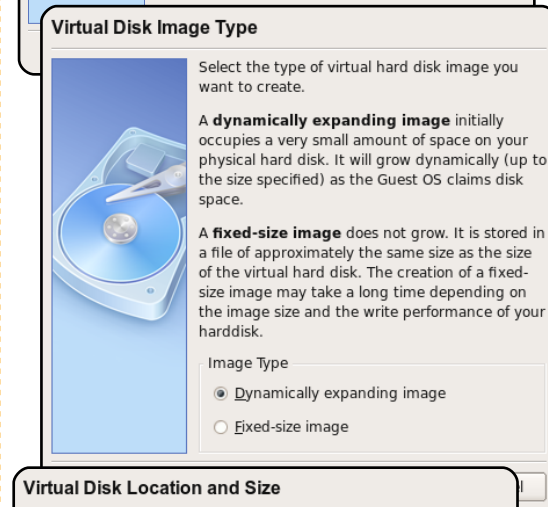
Virtual Disk Image Type

Select the type of virtual hard disk image you want to create.

A **dynamically expanding image** initially occupies a very small amount of space on your physical hard disk. It will grow dynamically (up to the size specified) as the Guest OS claims disk space.

A **fixed-size image** does not grow. It is stored in a file of approximately the same size as the size of the virtual hard disk. The creation of a fixed-size image may take a long time depending on the image size and the write performance of your harddisk.

Image Type

Dynamically expanding image

Fixed-size image

Virtual Disk Location and Size